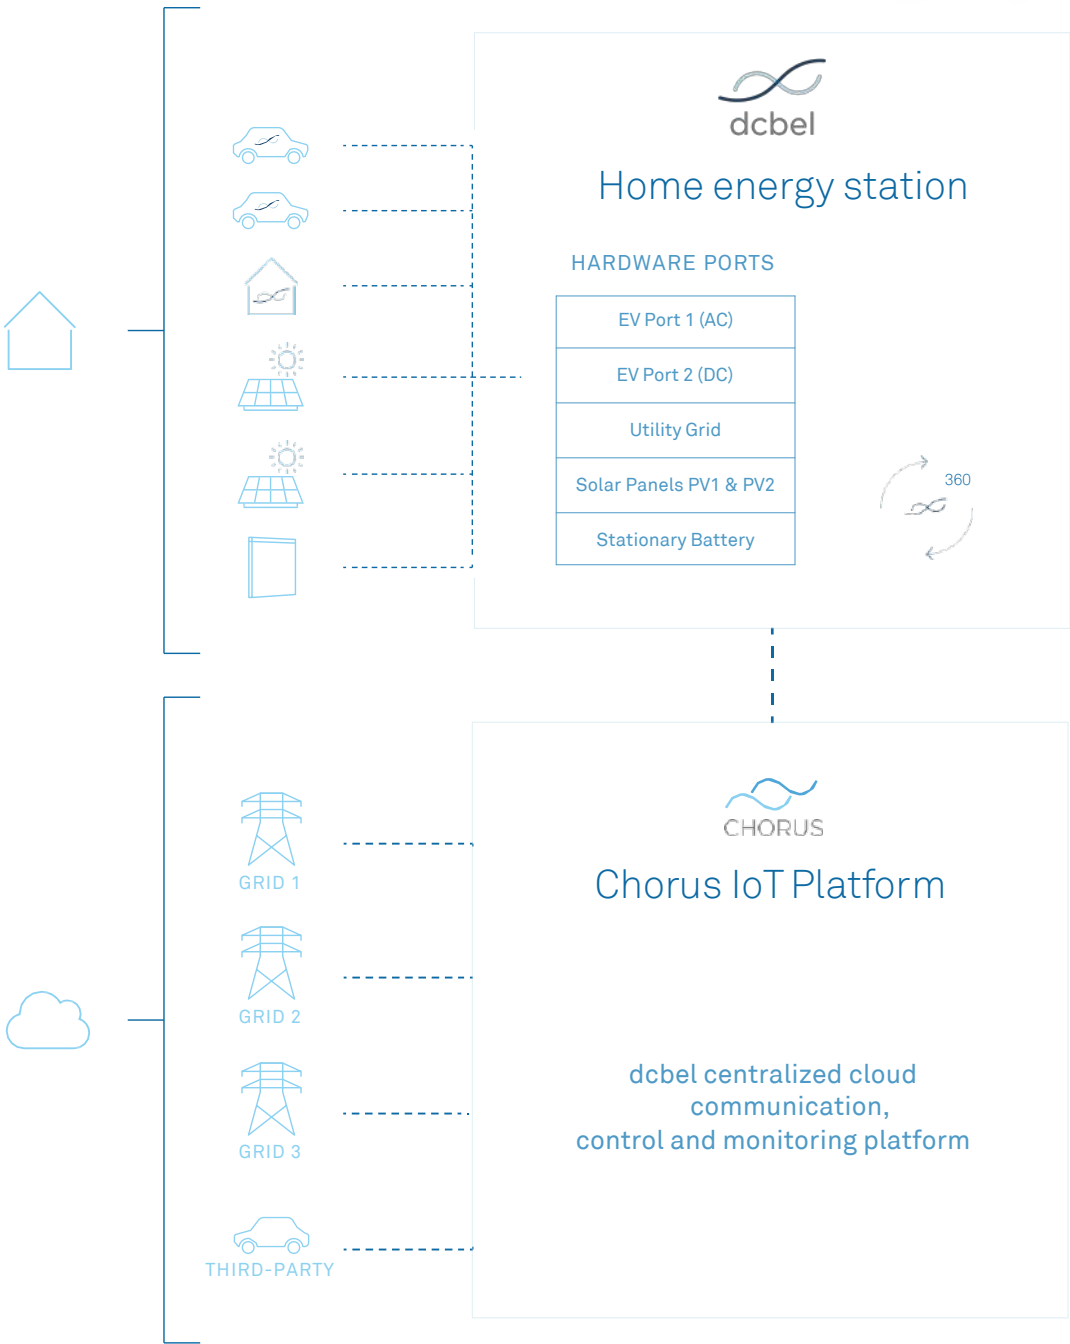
dcbel

Home energy station

HARDWARE PORTS

| EV Port 1 (AC) |
|---|
| EV Port 2 (DC) |
| Utility Grid |
| Solar Panels PV1 & PV2 |
| Stationary Battery |

360

CHORUS

Chorus IoT Platform

GRID 1

GRID 2

GRID 3

THIRD-PARTY

dcbel centralized cloud communication, control and monitoring platform